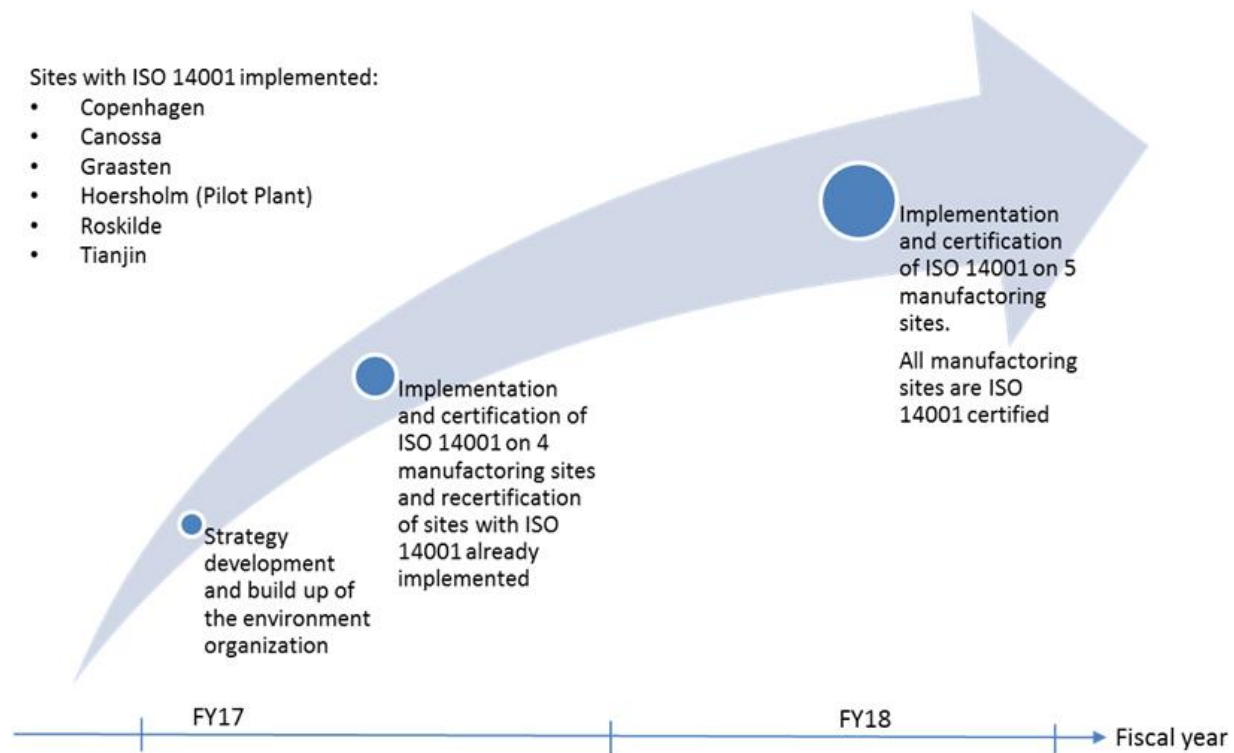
Sites with ISO 14001 implemented:
- Copenhagen
- Canossa
- Graasten
- Hoersholm (Pilot Plant)
- Roskilde
- Tianjin

Strategy development and build up of the environment organization

Implementation and certification of ISO 14001 on 4 manufactoring sites and recertification of sites with ISO 14001 already implemented

Implementation and certification of ISO 14001 on 5 manufactoring sites.

All manufactoring sites are ISO 14001 certified

FY17

FY18

Fiscal year